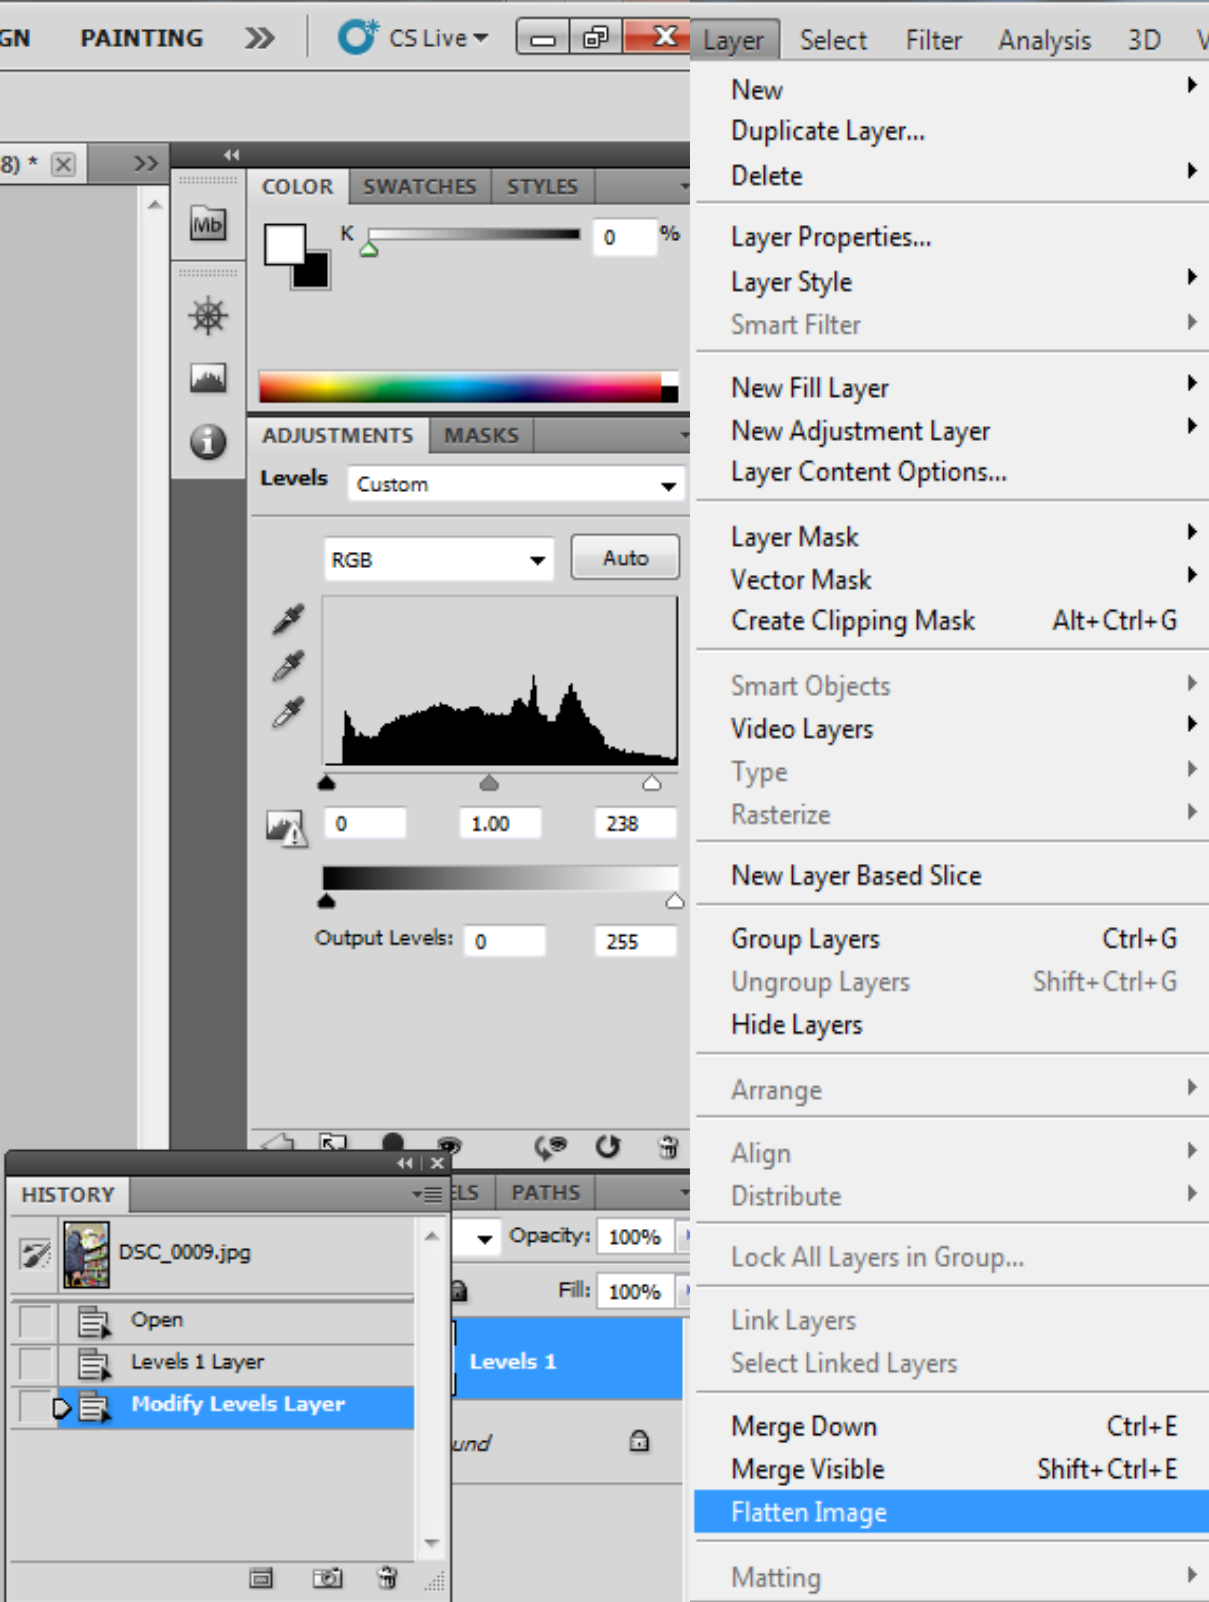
GN PAINTING » CS Live

Layer Select Filter Analysis 3D V

8) *

COLOR SWATCHES STYLES

K 0 %

ADJUSTMENTS MASKS

Levels Custom

RGB Auto

0 1.00 238

Output Levels: 0 255

HISTORY

DSC_0009.jpg

Open

Levels 1 Layer

Modify Levels Layer

ELS PATHS

Opacity: 100%

Fill: 100%

Levels 1

und

New
Duplicate Layer...
Delete

Layer Properties...
Layer Style
Smart Filter

New Fill Layer
New Adjustment Layer
Layer Content Options...

Layer Mask
Vector Mask
Create Clipping Mask Alt+Ctrl+G

Smart Objects
Video Layers
Type
Rasterize

New Layer Based Slice

Group Layers Ctrl+G
Ungroup Layers Shift+Ctrl+G
Hide Layers

Arrange

Align
Distribute

Lock All Layers in Group...

Link Layers
Select Linked Layers

Merge Down Ctrl+E
Merge Visible Shift+Ctrl+E
Flatten Image

Matting